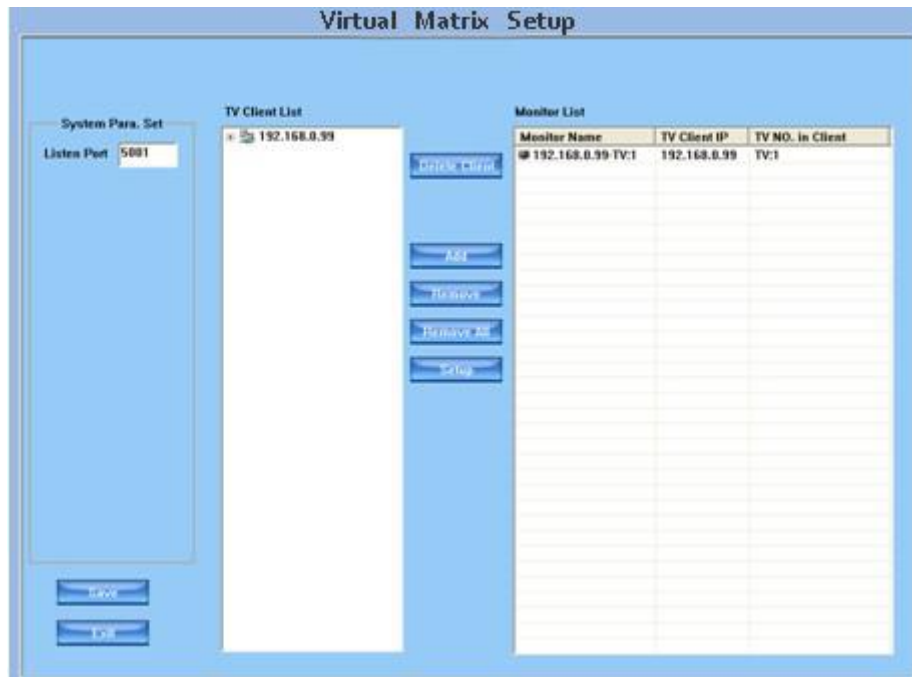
Virtual Matrix Setup

System Para. Set

Listen Port 5001

TV Client List

192.168.0.99

Delete Client

Add

Remove

Remove All

Setup

Monitor List

| Monitor Name | TV Client IP | TV NO. in Client |
|---|---|---|
| 192.168.0.99-TV:1 | 192.168.0.99 | TV:1 |

Save

Exit